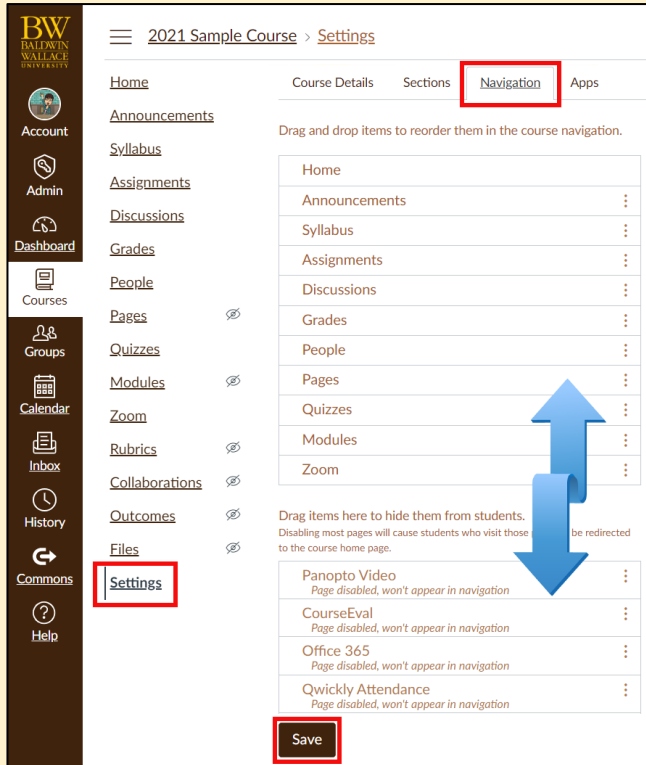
BW
BALDWIN WALLACE
UNIVERSITY

Account
Admin
Dashboard
Courses
Groups
Calendar
Inbox
History
Commons
Help

2021 Sample Course > Settings

Home
Announcements
Syllabus
Assignments
Discussions
Grades
People
Pages
Quizzes
Modules
Zoom
Rubrics
Collaborations
Outcomes
Files
Settings

Course Details | Sections | Navigation | Apps

Drag and drop items to reorder them in the course navigation.

Home
Announcements
Syllabus
Assignments
Discussions
Grades
People
Pages
Quizzes
Modules
Zoom

Drag items here to hide them from students.
Disabling most pages will cause students who visit those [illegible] be redirected to the course home page.

Panopto Video
Page disabled, won't appear in navigation
CourseEval
Page disabled, won't appear in navigation
Office 365
Page disabled, won't appear in navigation
Qwickly Attendance
Page disabled, won't appear in navigation

Save